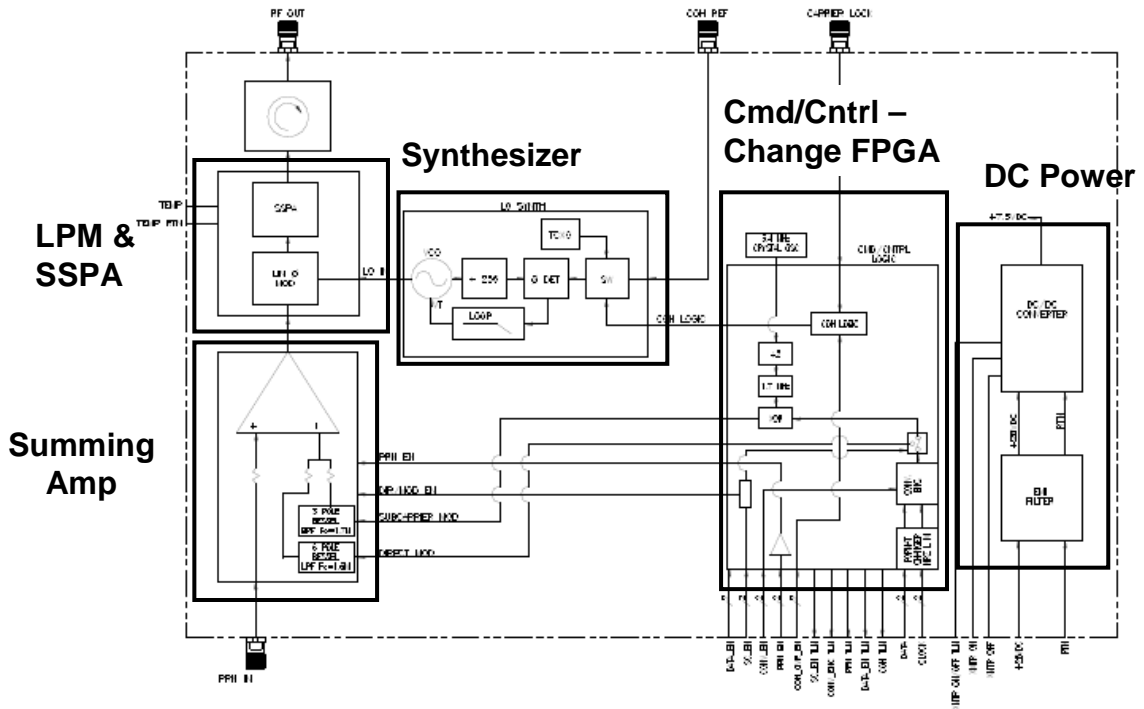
RF OUT

COH REF

C-PRIEP LOCK

Cmd/Cntrl – Change FPGA

Synthesizer

DC Power

LPM & SSPA

TEMP

TEMP PTH

SSPA

LO SYNTH

TCXO

VCO

÷ 256

Ø DET

SW

LOOP

LO B

CMD/CNTRL LOGIC

COH LOGIC

COH LOGIC

+28V DC

DC/DC CONVERTER

+28V DC

RTN

EMI FILTER

Summing Amp

PRN EN

DIP/MOD EN

SUBC-PRIEP MOD

DIRECT MOD

3 POLE BESSEL BPF

6 POLE BESSEL LPF

PRN IN

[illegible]